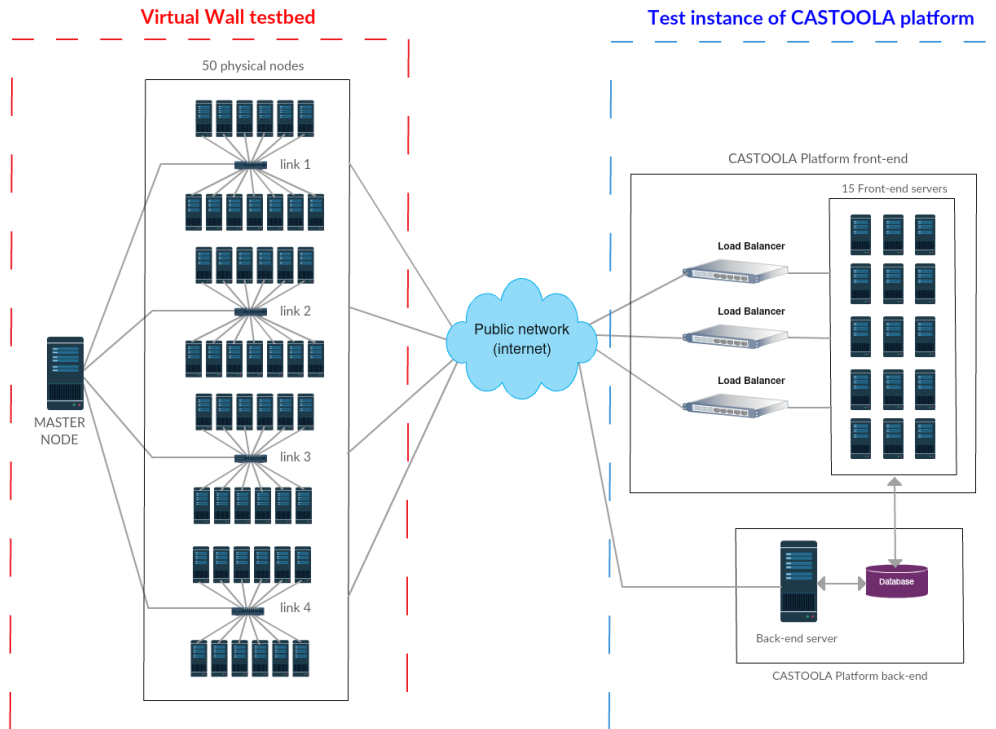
Virtual Wall testbed

Test instance of CASTOOLA platform

50 physical nodes

link 1

link 2

link 3

link 4

MASTER NODE

Public network (internet)

CASTOOLA Platform front-end

15 Front-end servers

Load Balancer

Load Balancer

Load Balancer

Database

Back-end server

CASTOOLA Platform back-end